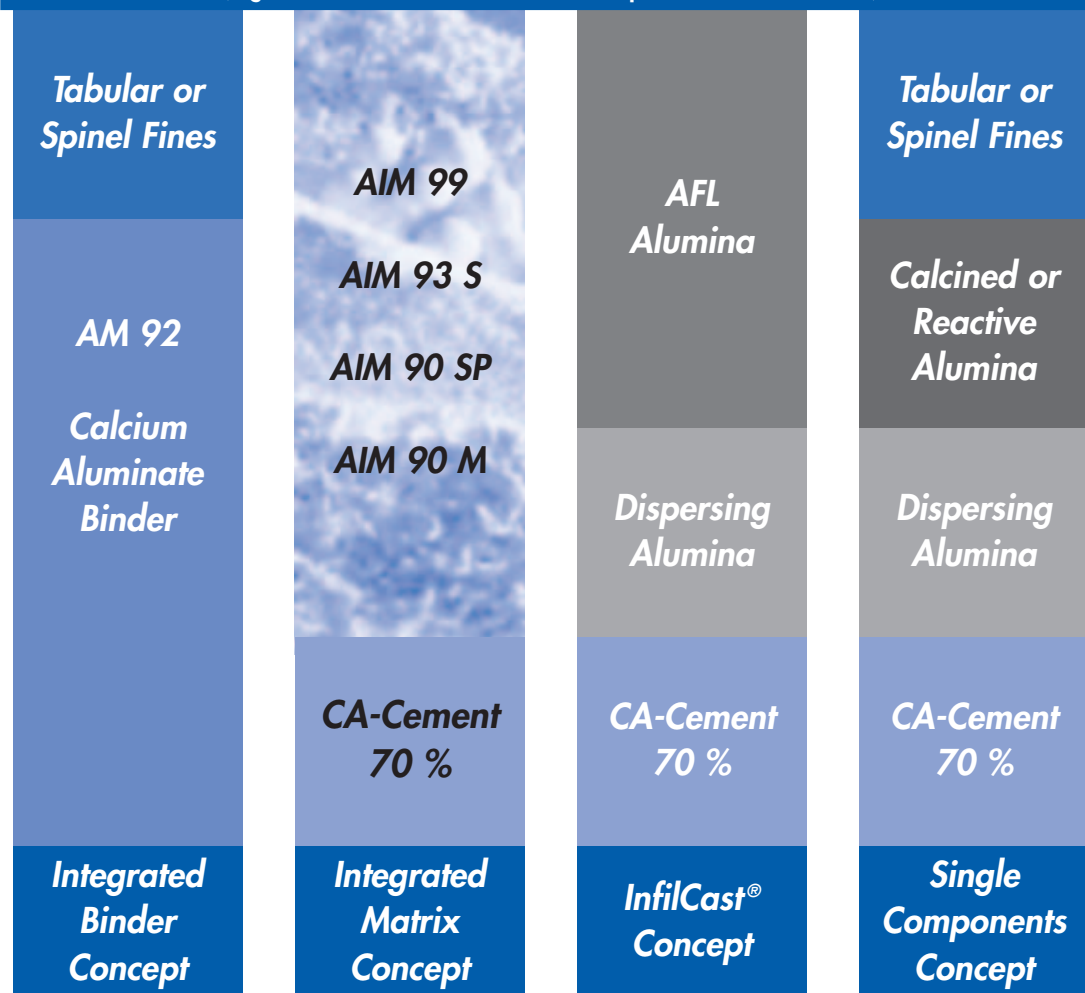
Tabular or Spinel Fines

AM 92

Calcium Aluminate Binder

Integrated Binder Concept

AIM 99

AIM 93 S

AIM 90 SP

AIM 90 M

CA-Cement 70 %

Integrated Matrix Concept

AFL Alumina

Dispersing Alumina

CA-Cement 70 %

InfilCast® Concept

Tabular or Spinel Fines

Calcined or Reactive Alumina

Dispersing Alumina

CA-Cement 70 %

Single Components Concept